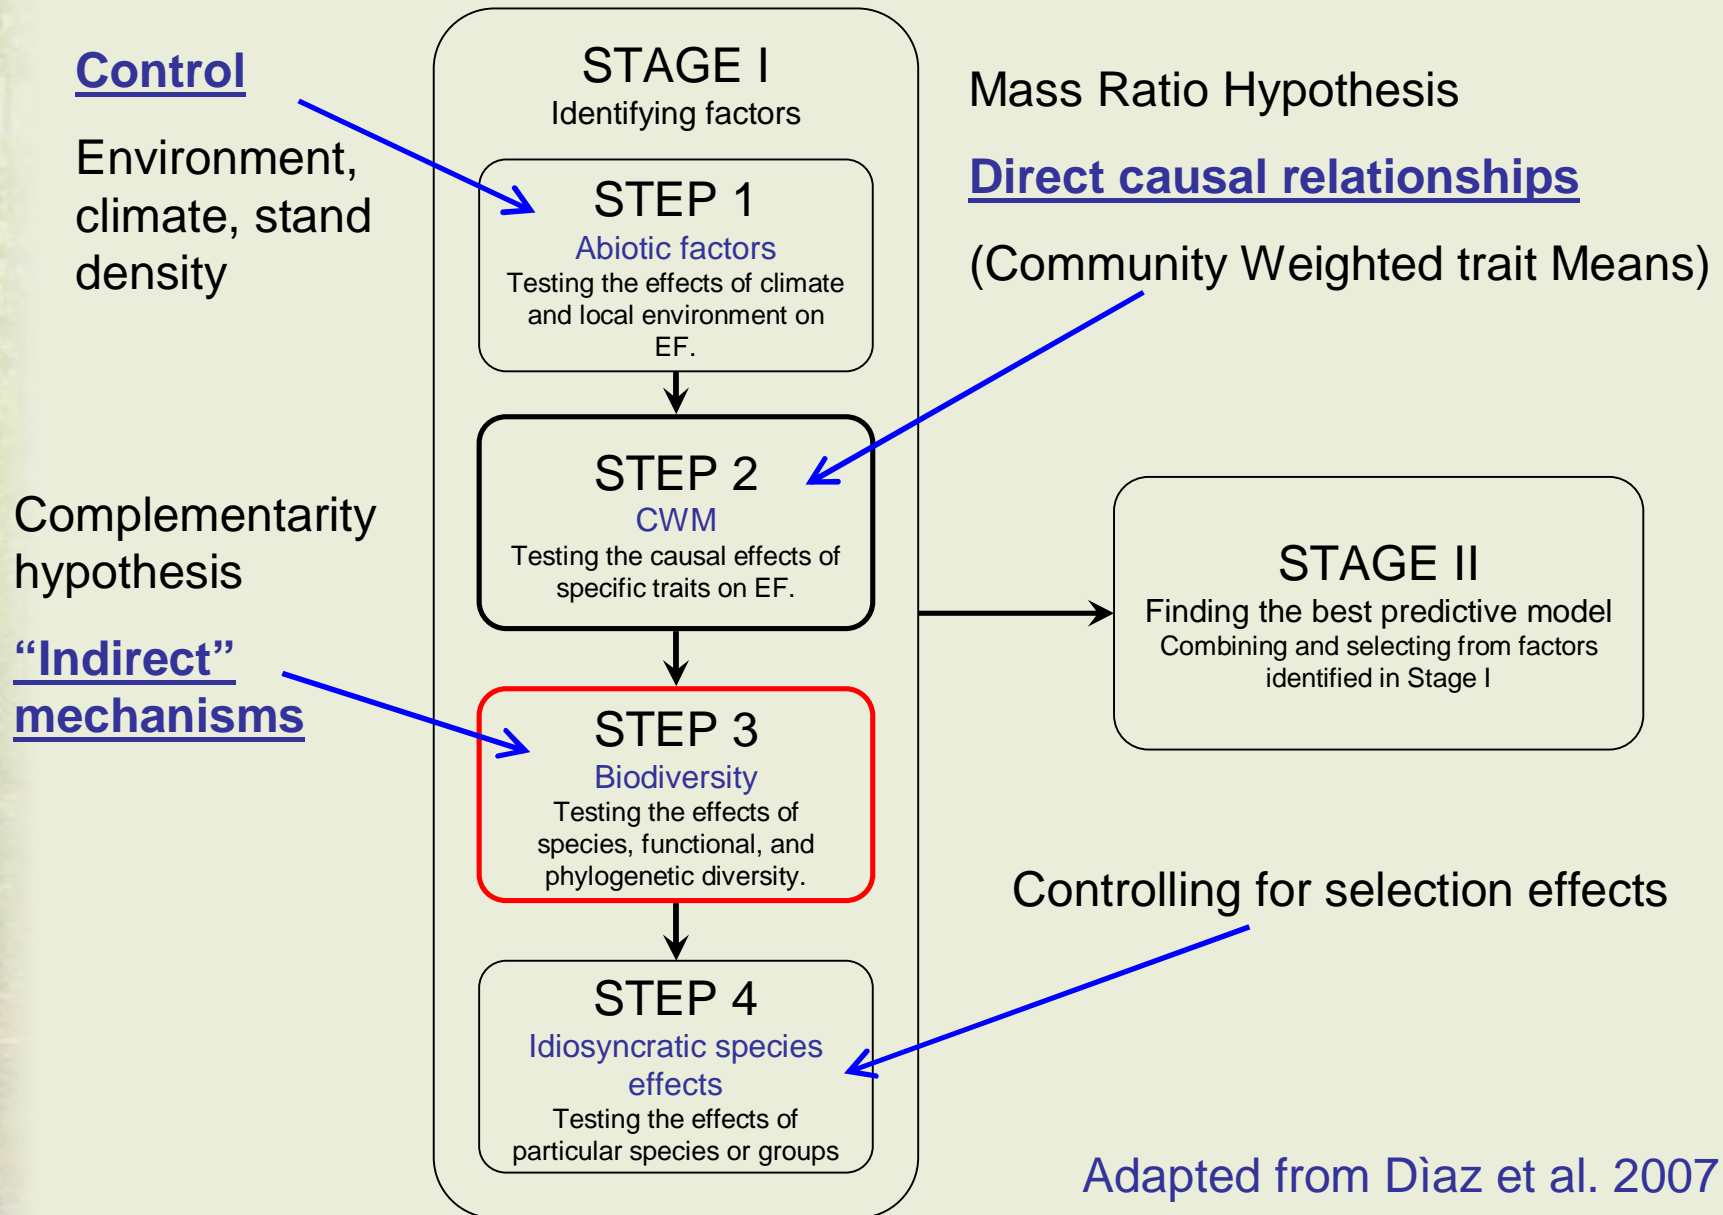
Control

Environment, climate, stand density

STAGE I
Identifying factors

STEP 1
Abiotic factors
Testing the effects of climate and local environment on EF.

STEP 2
CWM
Testing the causal effects of specific traits on EF.

STEP 3
Biodiversity
Testing the effects of species, functional, and phylogenetic diversity.

STEP 4
Idiosyncratic species effects
Testing the effects of particular species or groups

Mass Ratio Hypothesis

Direct causal relationships

(Community Weighted trait Means)

Complementarity hypothesis

"Indirect" mechanisms

STAGE II
Finding the best predictive model
Combining and selecting from factors identified in Stage I

Controlling for selection effects

Adapted from Dìaz et al. 2007